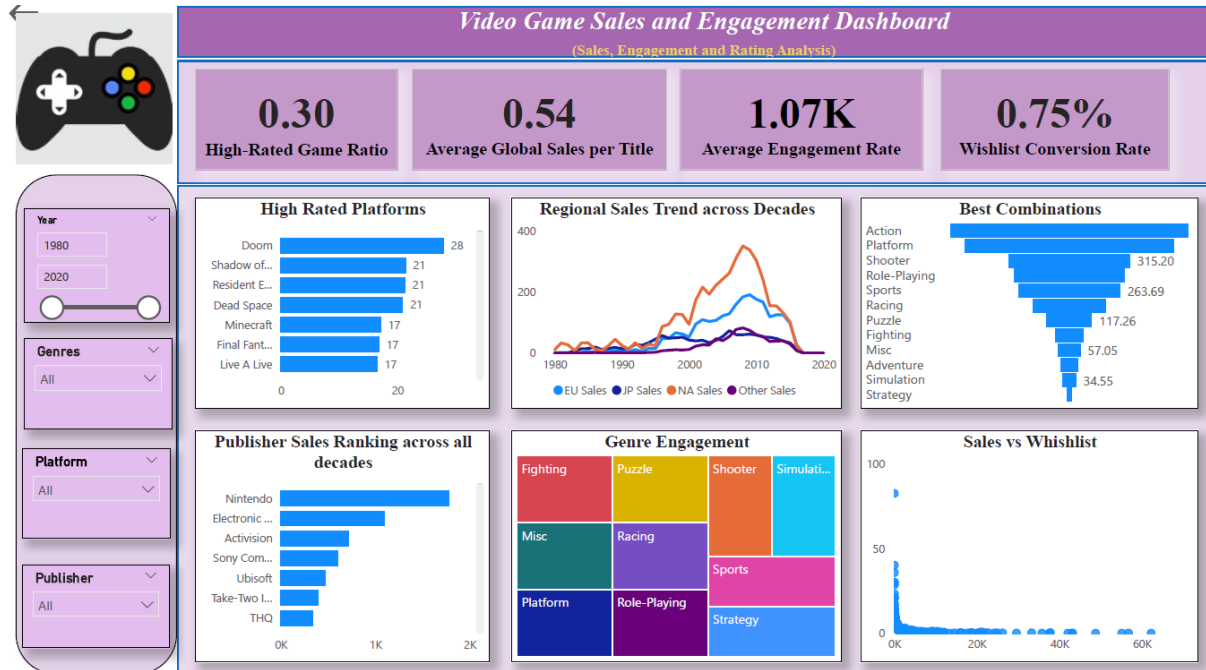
Video Game Sales and Engagement Dashboard
(Sales, Engagement and Rating Analysis)

0.30
High-Rated Game Ratio

0.54
Average Global Sales per Title

1.07K
Average Engagement Rate

0.75%
Wishlist Conversion Rate

Year
1980
2020

Genres
All

Platform
All

Publisher
All

High Rated Platforms

| | |
|---|---|
| Doom | 28 |
| Shadow of... | 21 |
| Resident E... | 21 |
| Dead Space | 21 |
| Minecraft | 17 |
| Final Fant... | 17 |
| Live A Live | 17 |

0 20

Regional Sales Trend across Decades
400
200
0
1980 1990 2000 2010 2020
EU Sales JP Sales NA Sales Other Sales

Best Combinations
Action
Platform
Shooter 315.20
Role-Playing
Sports 263.69
Racing
Puzzle 117.26
Fighting
Misc 57.05
Adventure
Simulation 34.55
Strategy

Publisher Sales Ranking across all decades
Nintendo
Electronic ...
Activision
Sony Com...
Ubisoft
Take-Two I...
THQ
0K 1K 2K

Genre Engagement
Fighting
Puzzle
Shooter
Simulati...
Misc
Racing
Sports
Platform
Role-Playing
Strategy

Sales vs Whishlist
100
50
0
0K 20K 40K 60K